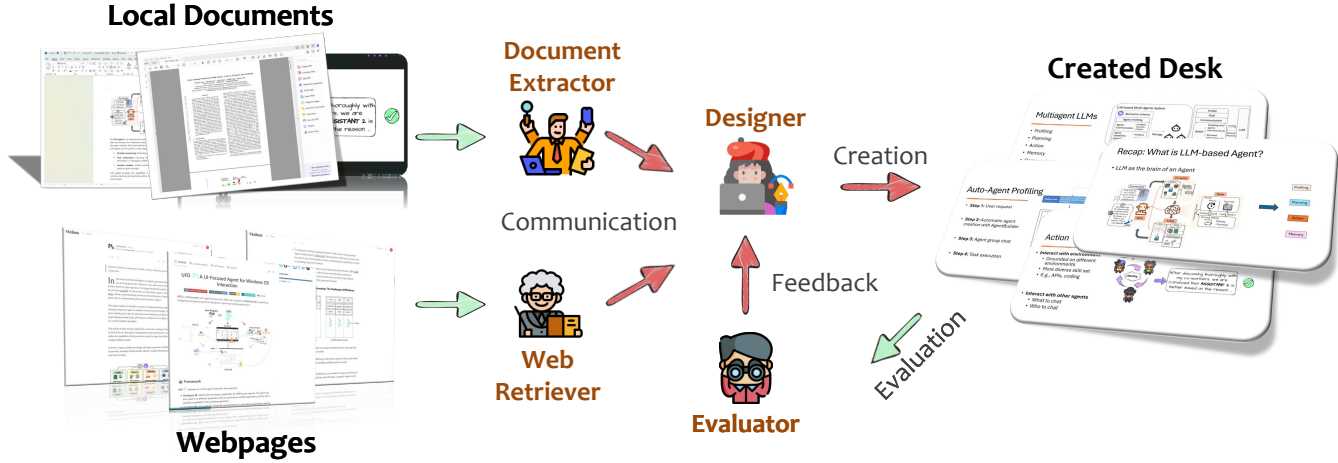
Local Documents

Document Extractor

Designer

Created Desk

Creation

Communication

Feedback

Web Retriever

Evaluator

Evaluation

Webpages

Multiagent LLMs
• Profiling
• Planning
• Action
• Memory

Recap: What is LLM-based Agent?
• LLM as the brain of an Agent

Auto-Agent Profiling
• Step 1: User request
• Step 2: Automatic agent creation with AgentBuilder
• Step 3: Agent group chat
• Step 4: Task execution

Action
• Interact with environment
◦ Grounded on different environments
◦ More diverse skill set
◦ E.g., APIs, coding
• Interact with other agents
◦ What to chat
◦ Who to chat

UFO A UI-Focused Agent for Windows OS Interaction